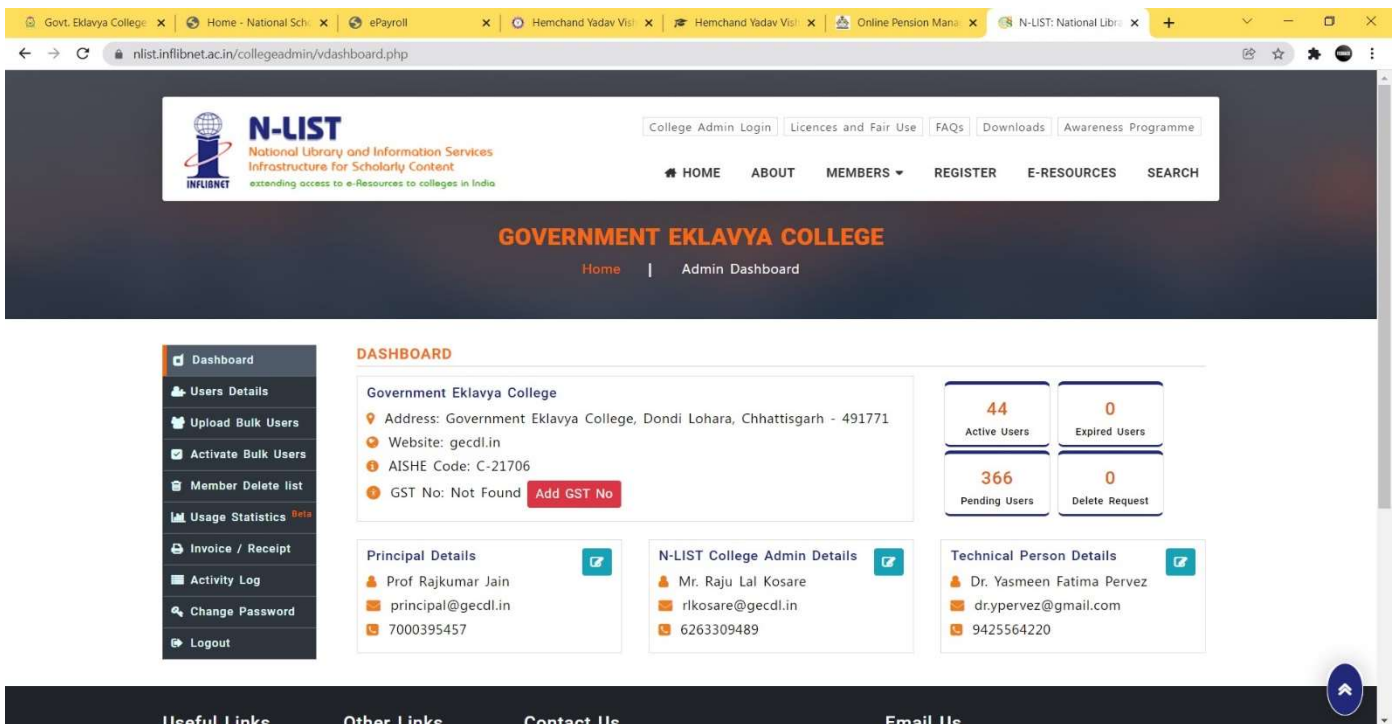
Govt. Eklavya College | Home - National Sch | ePayroll | Hemchand Yadav Vis | Hemchand Yadav Vis | Online Pension Mana | N-LIST: National Libra

nlist.inflibnet.ac.in/collegeadmin/vdashboard.php

N-LIST
National Library and Information Services Infrastructure for Scholarly Content
INFLIBNET extending access to e-Resources to colleges in India

College Admin Login | Licences and Fair Use | FAQs | Downloads | Awareness Programme

HOME ABOUT MEMBERS REGISTER E-RESOURCES SEARCH

GOVERNMENT EKLAVYA COLLEGE
Home | Admin Dashboard

Dashboard
Users Details
Upload Bulk Users
Activate Bulk Users
Member Delete list
Usage Statistics Beta
Invoice / Receipt
Activity Log
Change Password
Logout

DASHBOARD

Government Eklavya College
Address: Government Eklavya College, Dondi Lohara, Chhattisgarh - 491771
Website: gecdl.in
AISHE Code: C-21706
GST No: Not Found Add GST No

44 Active Users
0 Expired Users
366 Pending Users
0 Delete Request

Principal Details
Prof Rajkumar Jain
principal@gecdl.in
7000395457

N-LIST College Admin Details
Mr. Raju Lal Kosare
rlkosare@gecdl.in
6263309489

Technical Person Details
Dr. Yasmeen Fatima Pervez
dr.ypervez@gmail.com
9425564220

Useful Links Other Links Contact Us Email Us